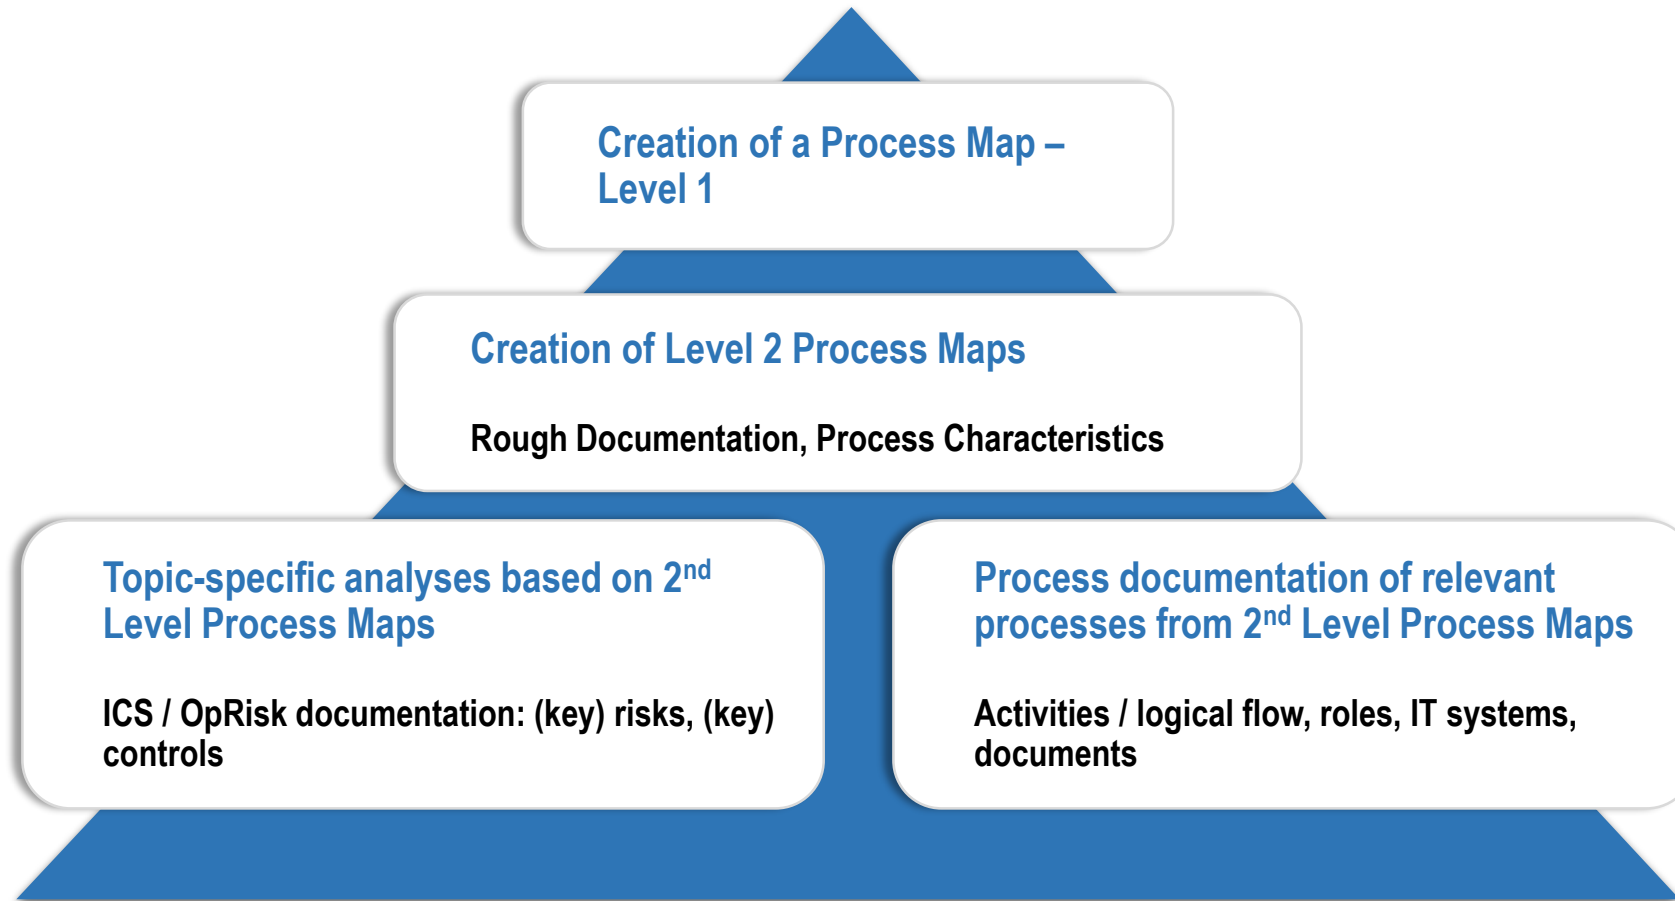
Creation of a Process Map – Level 1

Creation of Level 2 Process Maps

Rough Documentation, Process Characteristics

Topic-specific analyses based on 2$^{nd}$ Level Process Maps

ICS / OpRisk documentation: (key) risks, (key) controls

Process documentation of relevant processes from 2$^{nd}$ Level Process Maps

Activities / logical flow, roles, IT systems, documents